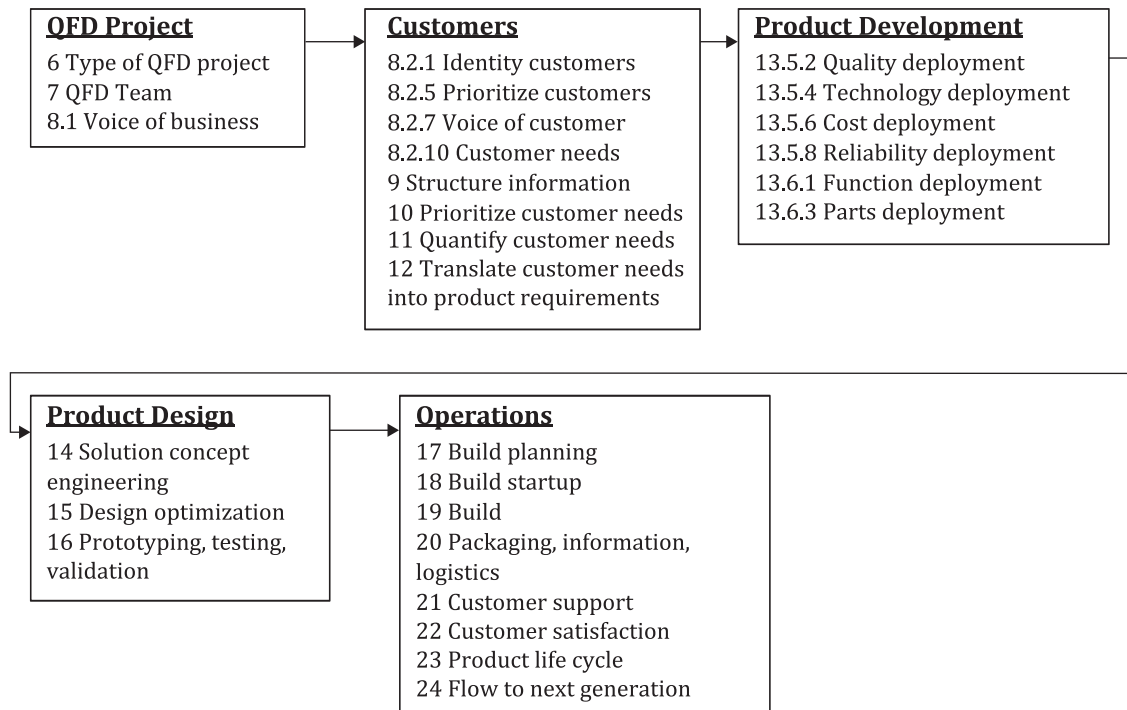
**QFD Project**
6 Type of QFD project
7 QFD Team
8.1 Voice of business

**Customers**
8.2.1 Identity customers
8.2.5 Prioritize customers
8.2.7 Voice of customer
8.2.10 Customer needs
9 Structure information
10 Prioritize customer needs
11 Quantify customer needs
12 Translate customer needs into product requirements

**Product Development**
13.5.2 Quality deployment
13.5.4 Technology deployment
13.5.6 Cost deployment
13.5.8 Reliability deployment
13.6.1 Function deployment
13.6.3 Parts deployment

**Product Design**
14 Solution concept engineering
15 Design optimization
16 Prototyping, testing, validation

**Operations**
17 Build planning
18 Build startup
19 Build
20 Packaging, information, logistics
21 Customer support
22 Customer satisfaction
23 Product life cycle
24 Flow to next generation